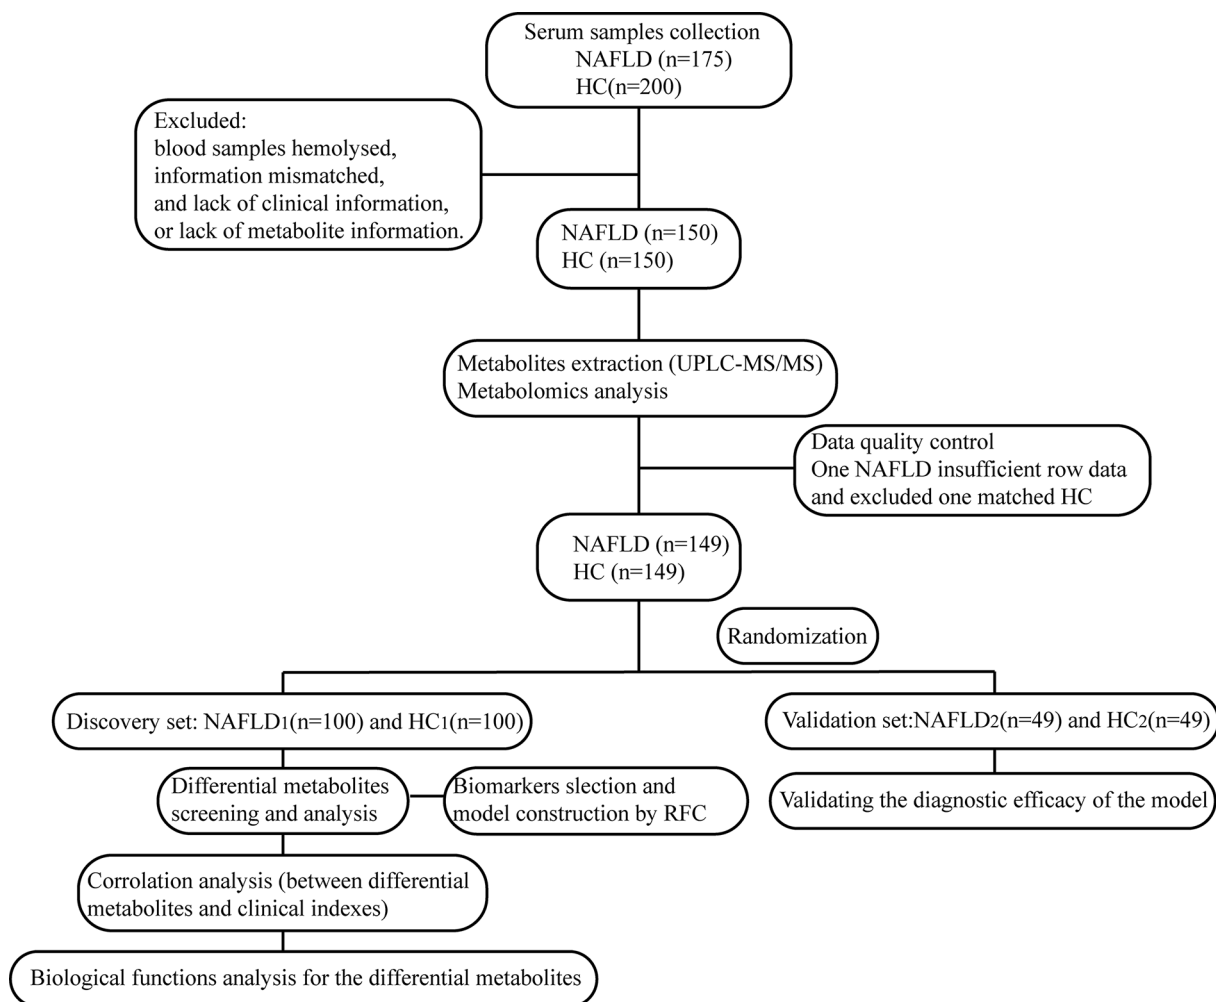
Serum samples collection
NAFLD (n=175)
HC(n=200)

Excluded:
blood samples hemolysed,
information mismatched,
and lack of clinical information,
or lack of metabolite information.

NAFLD (n=150)
HC (n=150)

Metabolites extraction (UPLC-MS/MS)
Metabolomics analysis

Data quality control
One NAFLD insufficient row data
and excluded one matched HC

NAFLD (n=149)
HC (n=149)

Randomization

Discovery set: NAFLD1(n=100) and HC1(n=100)

Validation set:NAFLD2(n=49) and HC2(n=49)

Differential metabolites screening and analysis

Biomarkers slection and model construction by RFC

Validating the diagnostic efficacy of the model

Corrolation analysis (between differential metabolites and clinical indexes)

Biological functions analysis for the differential metabolites